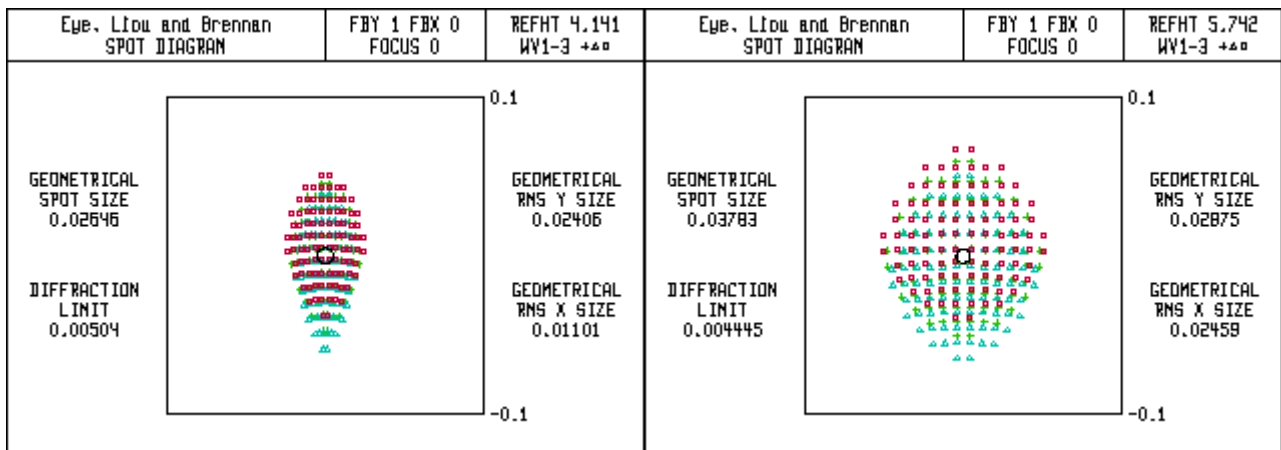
| Eye, Liou and Brennan SPOT DIAGRAM | FBY 1 FBX 0 FOCUS 0 | REFHT 4.141 WV1-3 +▵▫ |
|---|---|---|

0.1

GEOMETRICAL SPOT SIZE 0.02646

DIFFRACTION LIMIT 0.00504

GEOMETRICAL RMS Y SIZE 0.02406

GEOMETRICAL RMS X SIZE 0.01101

-0.1

| Eye, Liou and Brennan SPOT DIAGRAM | FBY 1 FBX 0 FOCUS 0 | REFHT 5.742 WV1-3 +▵▫ |
|---|---|---|

0.1

GEOMETRICAL SPOT SIZE 0.03783

DIFFRACTION LIMIT 0.004445

GEOMETRICAL RMS Y SIZE 0.02875

GEOMETRICAL RMS X SIZE 0.02459

-0.1